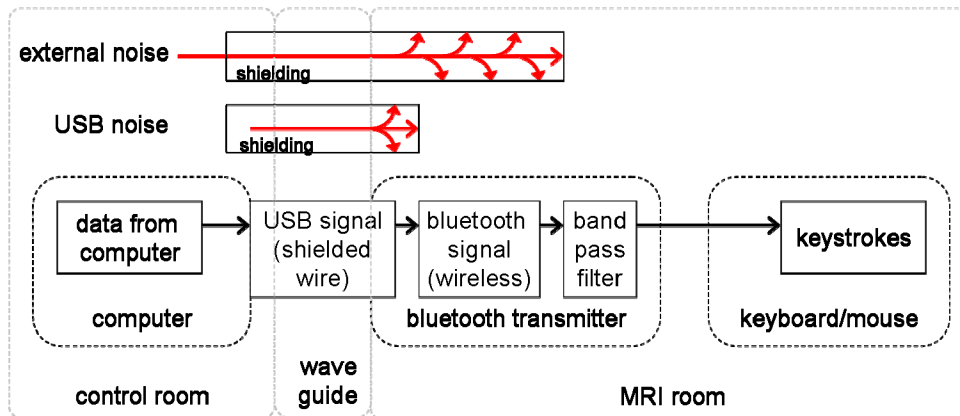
external noise

shielding

USB noise

shielding

data from computer

USB signal (shielded wire)

bluetooth signal (wireless)

band pass filter

keystrokes

computer

bluetooth transmitter

keyboard/mouse

control room

wave guide

MRI room